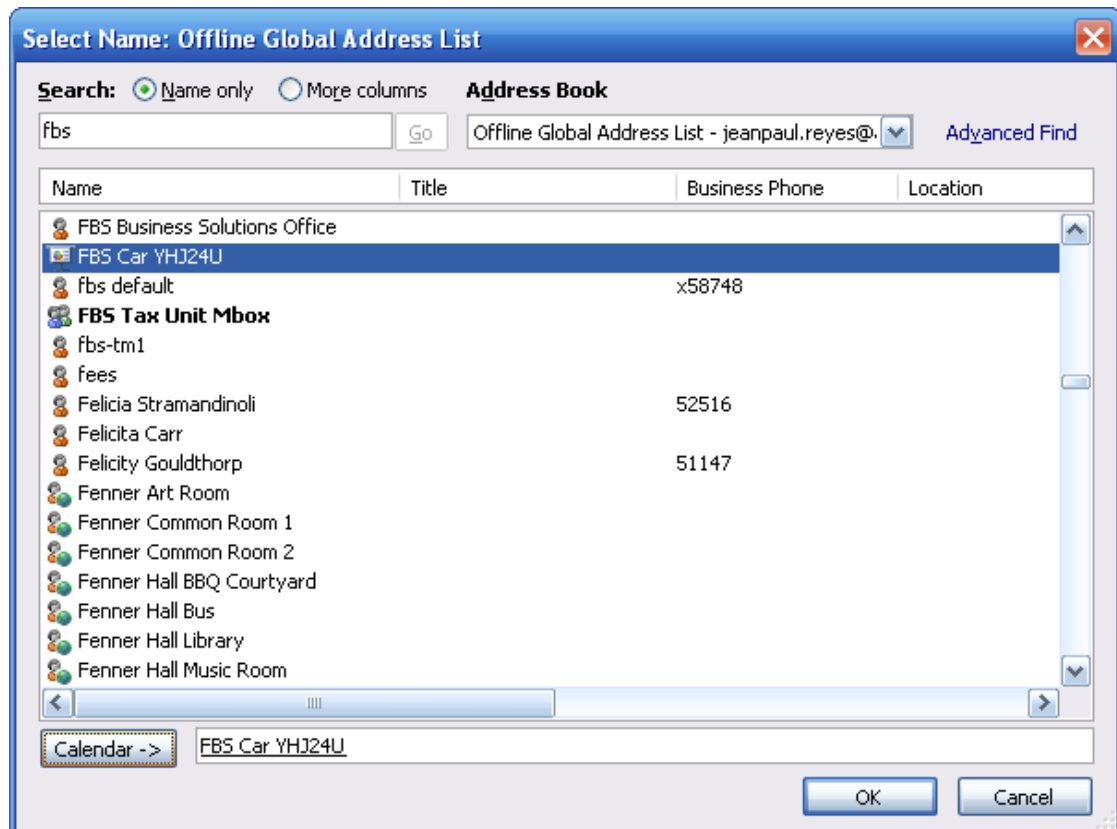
Select Name: Offline Global Address List

Search: Name only More columns Address Book

fbs Go Offline Global Address List - jeanpaul.reyes@. Advanced Find

| Name | Title | Business Phone | Location |
|---|---|---|---|
| FBS Business Solutions Office | | | |
| FBS Car YHJ24U | | | |
| fbs default | | x58748 | |
| FBS Tax Unit Mbox | | | |
| fbs-tm1 | | | |
| fees | | | |
| Felicia Stramandinoli | | 52516 | |
| Felicita Carr | | | |
| Felicity Gouldthorp | | 51147 | |
| Fenner Art Room | | | |
| Fenner Common Room 1 | | | |
| Fenner Common Room 2 | | | |
| Fenner Hall BBQ Courtyard | | | |
| Fenner Hall Bus | | | |
| Fenner Hall Library | | | |
| Fenner Hall Music Room | | | |

Calendar -> FBS Car YHJ24U

OK Cancel